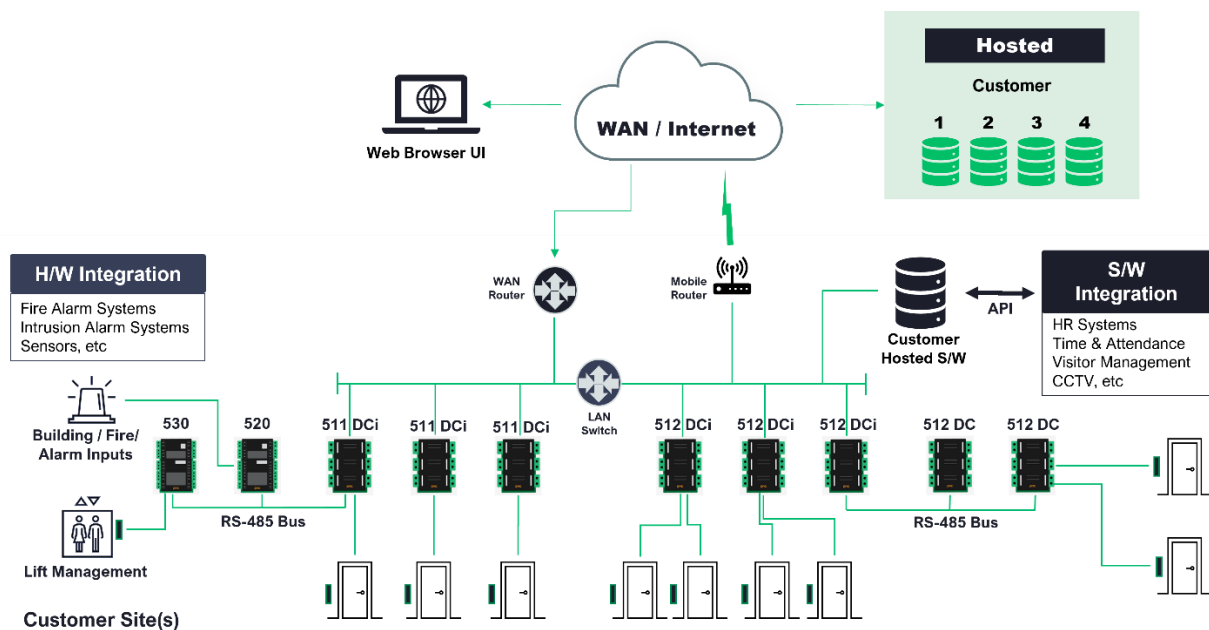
Hosted

Customer

1 2 3 4

WAN / Internet

Web Browser UI

H/W Integration

Fire Alarm Systems
Intrusion Alarm Systems
Sensors, etc

WAN Router

Mobile Router

Customer Hosted S/W

API

S/W Integration

HR Systems
Time & Attendance
Visitor Management
CCTV, etc

LAN Switch

Building / Fire/ Alarm Inputs

530

520

511 DCi

511 DCi

511 DCi

512 DCi

512 DCi

512 DCi

512 DC

512 DC

RS-485 Bus

RS-485 Bus

Lift Management

Customer Site(s)